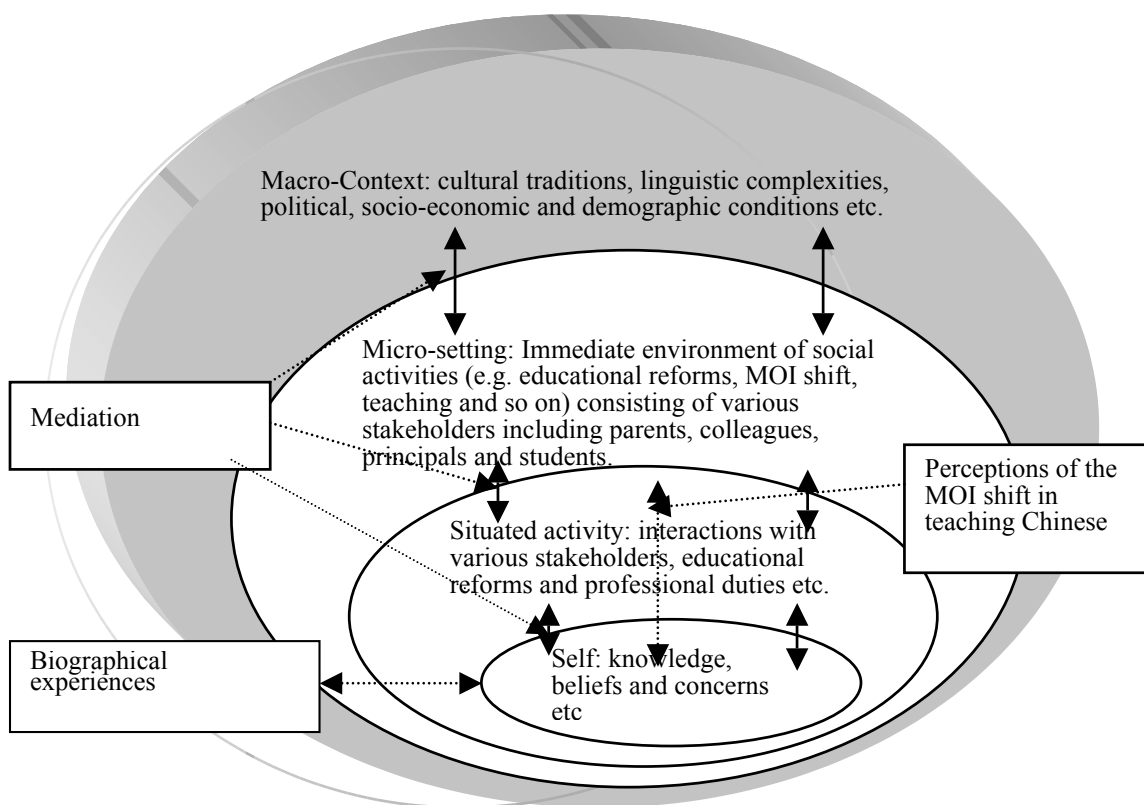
Macro-Context: cultural traditions, linguistic complexities, political, socio-economic and demographic conditions etc.

Micro-setting: Immediate environment of social activities (e.g. educational reforms, MOI shift, teaching and so on) consisting of various stakeholders including parents, colleagues, principals and students.

Mediation

Perceptions of the MOI shift in teaching Chinese

Situated activity: interactions with various stakeholders, educational reforms and professional duties etc.

Biographical experiences

Self: knowledge, beliefs and concerns etc